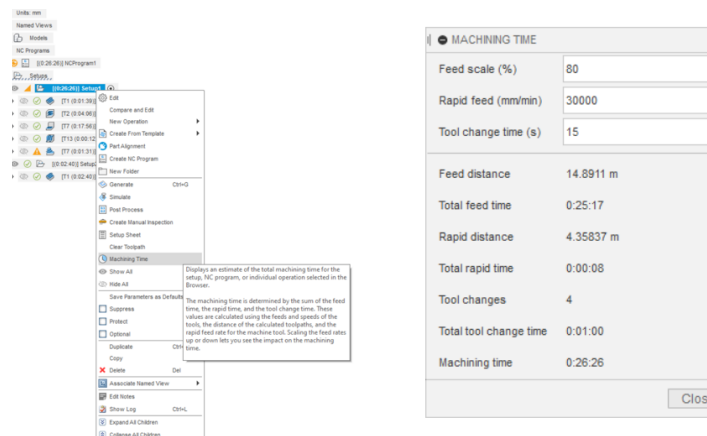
Units: mm
Named Views
Models
NC Programs
[(0:26:26)] NCProgram1
Setups
[(0:26:26)] Setup1
[T1 (0:01:39)]
[T2 (0:04:06)]
[T7 (0:17:56)]
[T13 (0:00:12)]
[T7 (0:01:31)]
[(0:02:40)] Setup2
[T1 (0:02:40)]

Edit
Compare and Edit
New Operation
Create From Template
Part Alignment
Create NC Program
New Folder
Generate Ctrl+G
Simulate
Post Process
Create Manual Inspection
Setup Sheet
Clear Toolpath
Machining Time
Show All
Hide All
Save Parameters as Defaults
Suppress
Protect
Optional
Duplicate Ctrl
Copy
Delete Del
Associate Named View
Edit Notes
Show Log Ctrl+L
Expand All Children
Collapse All Children

Displays an estimate of the total machining time for the setup, NC program, or individual operation selected in the Browser.

The machining time is determined by the sum of the feed time, the rapid time, and the tool change time. These values are calculated using the feeds and speeds of the tools, the distance of the calculated toolpaths, and the rapid feed rate for the machine tool. Scaling the feed rates up or down lets you see the impact on the machining time.

MACHINING TIME

| Feed scale (%) | 80 |
|---|---|
| Rapid feed (mm/min) | 30000 |
| Tool change time (s) | 15 |
| Feed distance | 14.8911 m |
| Total feed time | 0:25:17 |
| Rapid distance | 4.35837 m |
| Total rapid time | 0:00:08 |
| Tool changes | 4 |
| Total tool change time | 0:01:00 |
| Machining time | 0:26:26 |

Clos